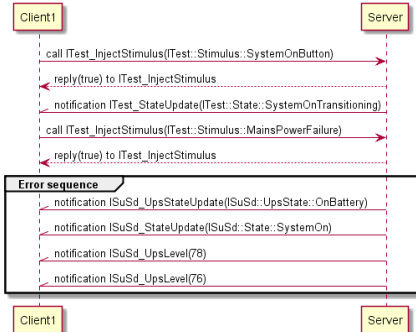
Client1

Server

call ITest_InjectStimulus(ITest::Stimulus::SystemOnButton)

reply(true) to ITest_InjectStimulus

notification ITest_StateUpdate(ITest::State::SystemOnTransitioning)

call ITest_InjectStimulus(ITest::Stimulus::MainsPowerFailure)

reply(true) to ITest_InjectStimulus

Error sequence

notification ISuSd_UpsStateUpdate(ISuSd::UpsState::OnBattery)

notification ISuSd_StateUpdate(ISuSd::State::SystemOn)

notification ISuSd_UpsLevel(78)

notification ISuSd_UpsLevel(76)

Client1

Server